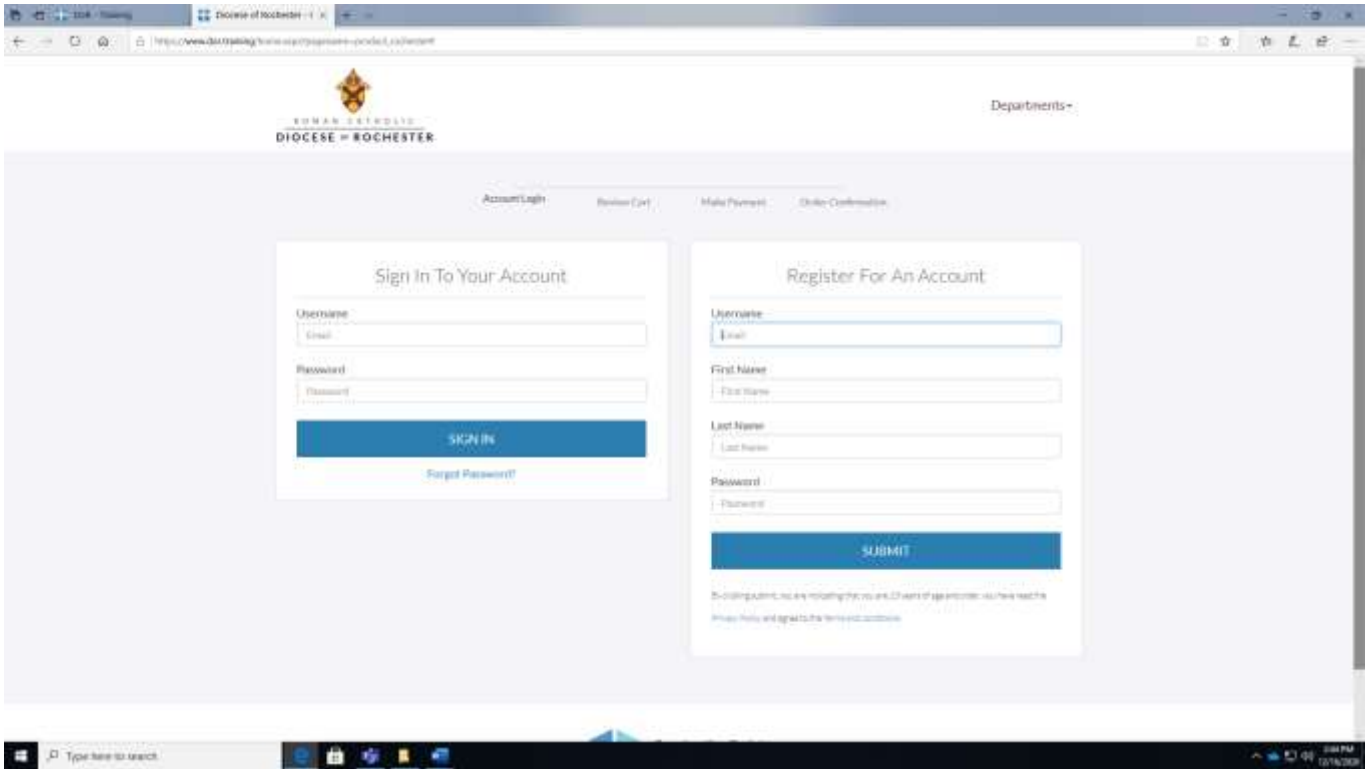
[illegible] - Training
Diocese of Rochester - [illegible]
https://www.dor.training/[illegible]

ROMAN CATHOLIC
DIOCESE of ROCHESTER

Departments

Account Login
Review Cart
Make Payment
Order Confirmation

Sign In To Your Account

Username
Email

Password
Password

SIGN IN

Forgot Password?

Register For An Account

Username
Email

First Name
First Name

Last Name
Last Name

Password
Password

SUBMIT

By clicking submit, you are indicating that you are 13 years of age and older, you have read the Privacy Policy and agree to the Terms and conditions

Type here to search